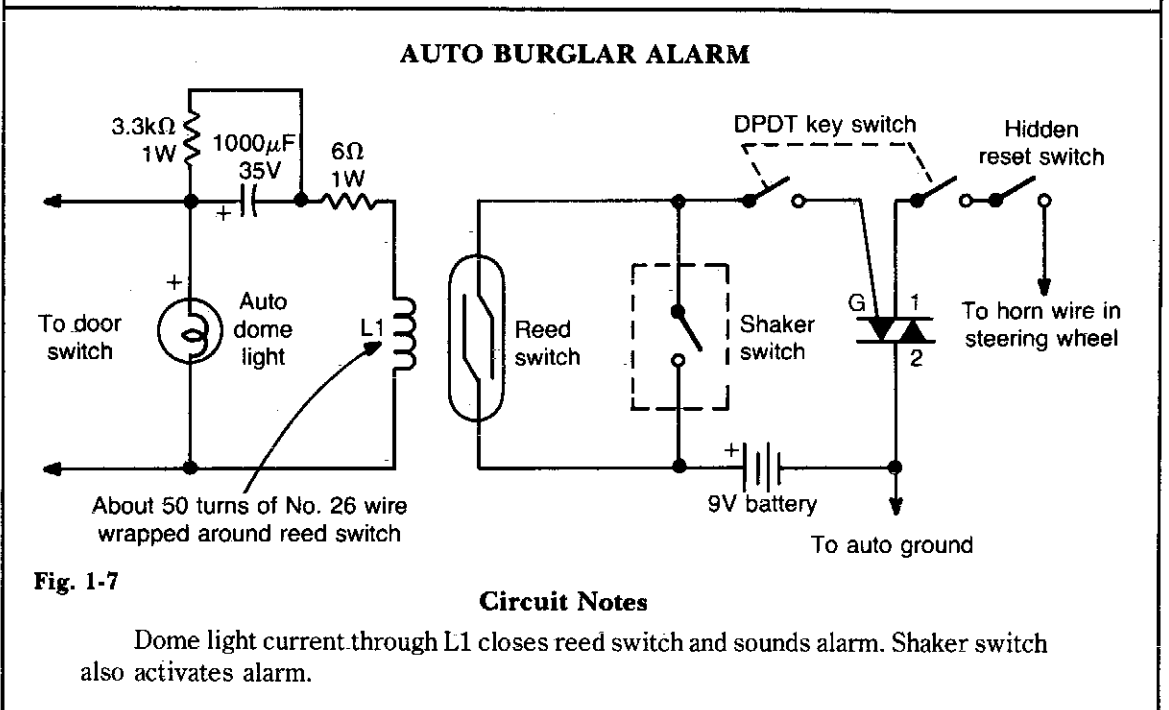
AUTO BURGLAR ALARM

3.3kΩ
1W

1000$\mu$F
35V

6Ω
1W

+

DPDT key switch

Hidden reset switch

To door switch

+

Auto dome light

L1

Reed switch

Shaker switch

G

1

2

To horn wire in steering wheel

About 50 turns of No. 26 wire wrapped around reed switch

+

9V battery

To auto ground

Fig. 1-7

Circuit Notes

Dome light current through L1 closes reed switch and sounds alarm. Shaker switch also activates alarm.